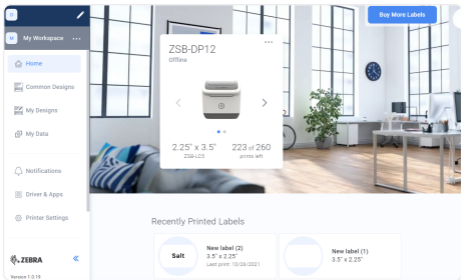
Buy More Labels

My Workspace

Home

Common Designs

My Designs

My Data

Notifications

Driver & Apps

Printer Settings

ZEBRA

Version 1.0.19

ZSB-DP12

Offline

...

2.25" x 3.5"
ZSB-LC3

223 of 260
prints left

Recently Printed Labels

Salt

New label (2)
3.5" x 2.25"
Last print: 10/28/2021

New label (1)
3.5" x 2.25"